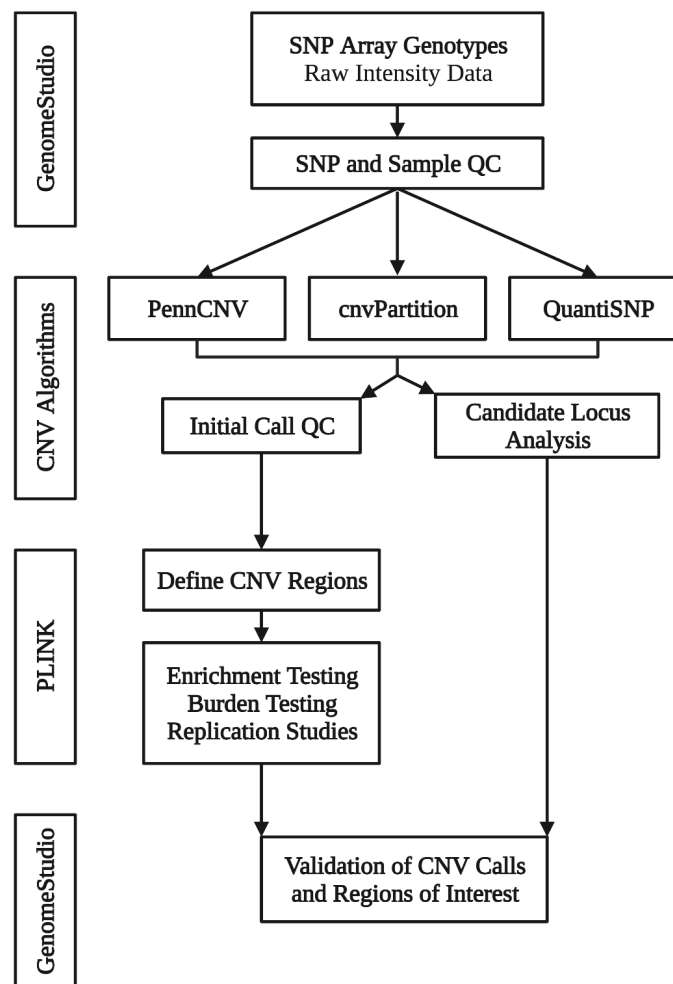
GenomeStudio

SNP Array Genotypes
Raw Intensity Data

SNP and Sample QC

CNV Algorithms

PennCNV

cnvPartition

QuantiSNP

Initial Call QC

Candidate Locus Analysis

PLINK

Define CNV Regions

Enrichment Testing
Burden Testing
Replication Studies

GenomeStudio

Validation of CNV Calls and Regions of Interest